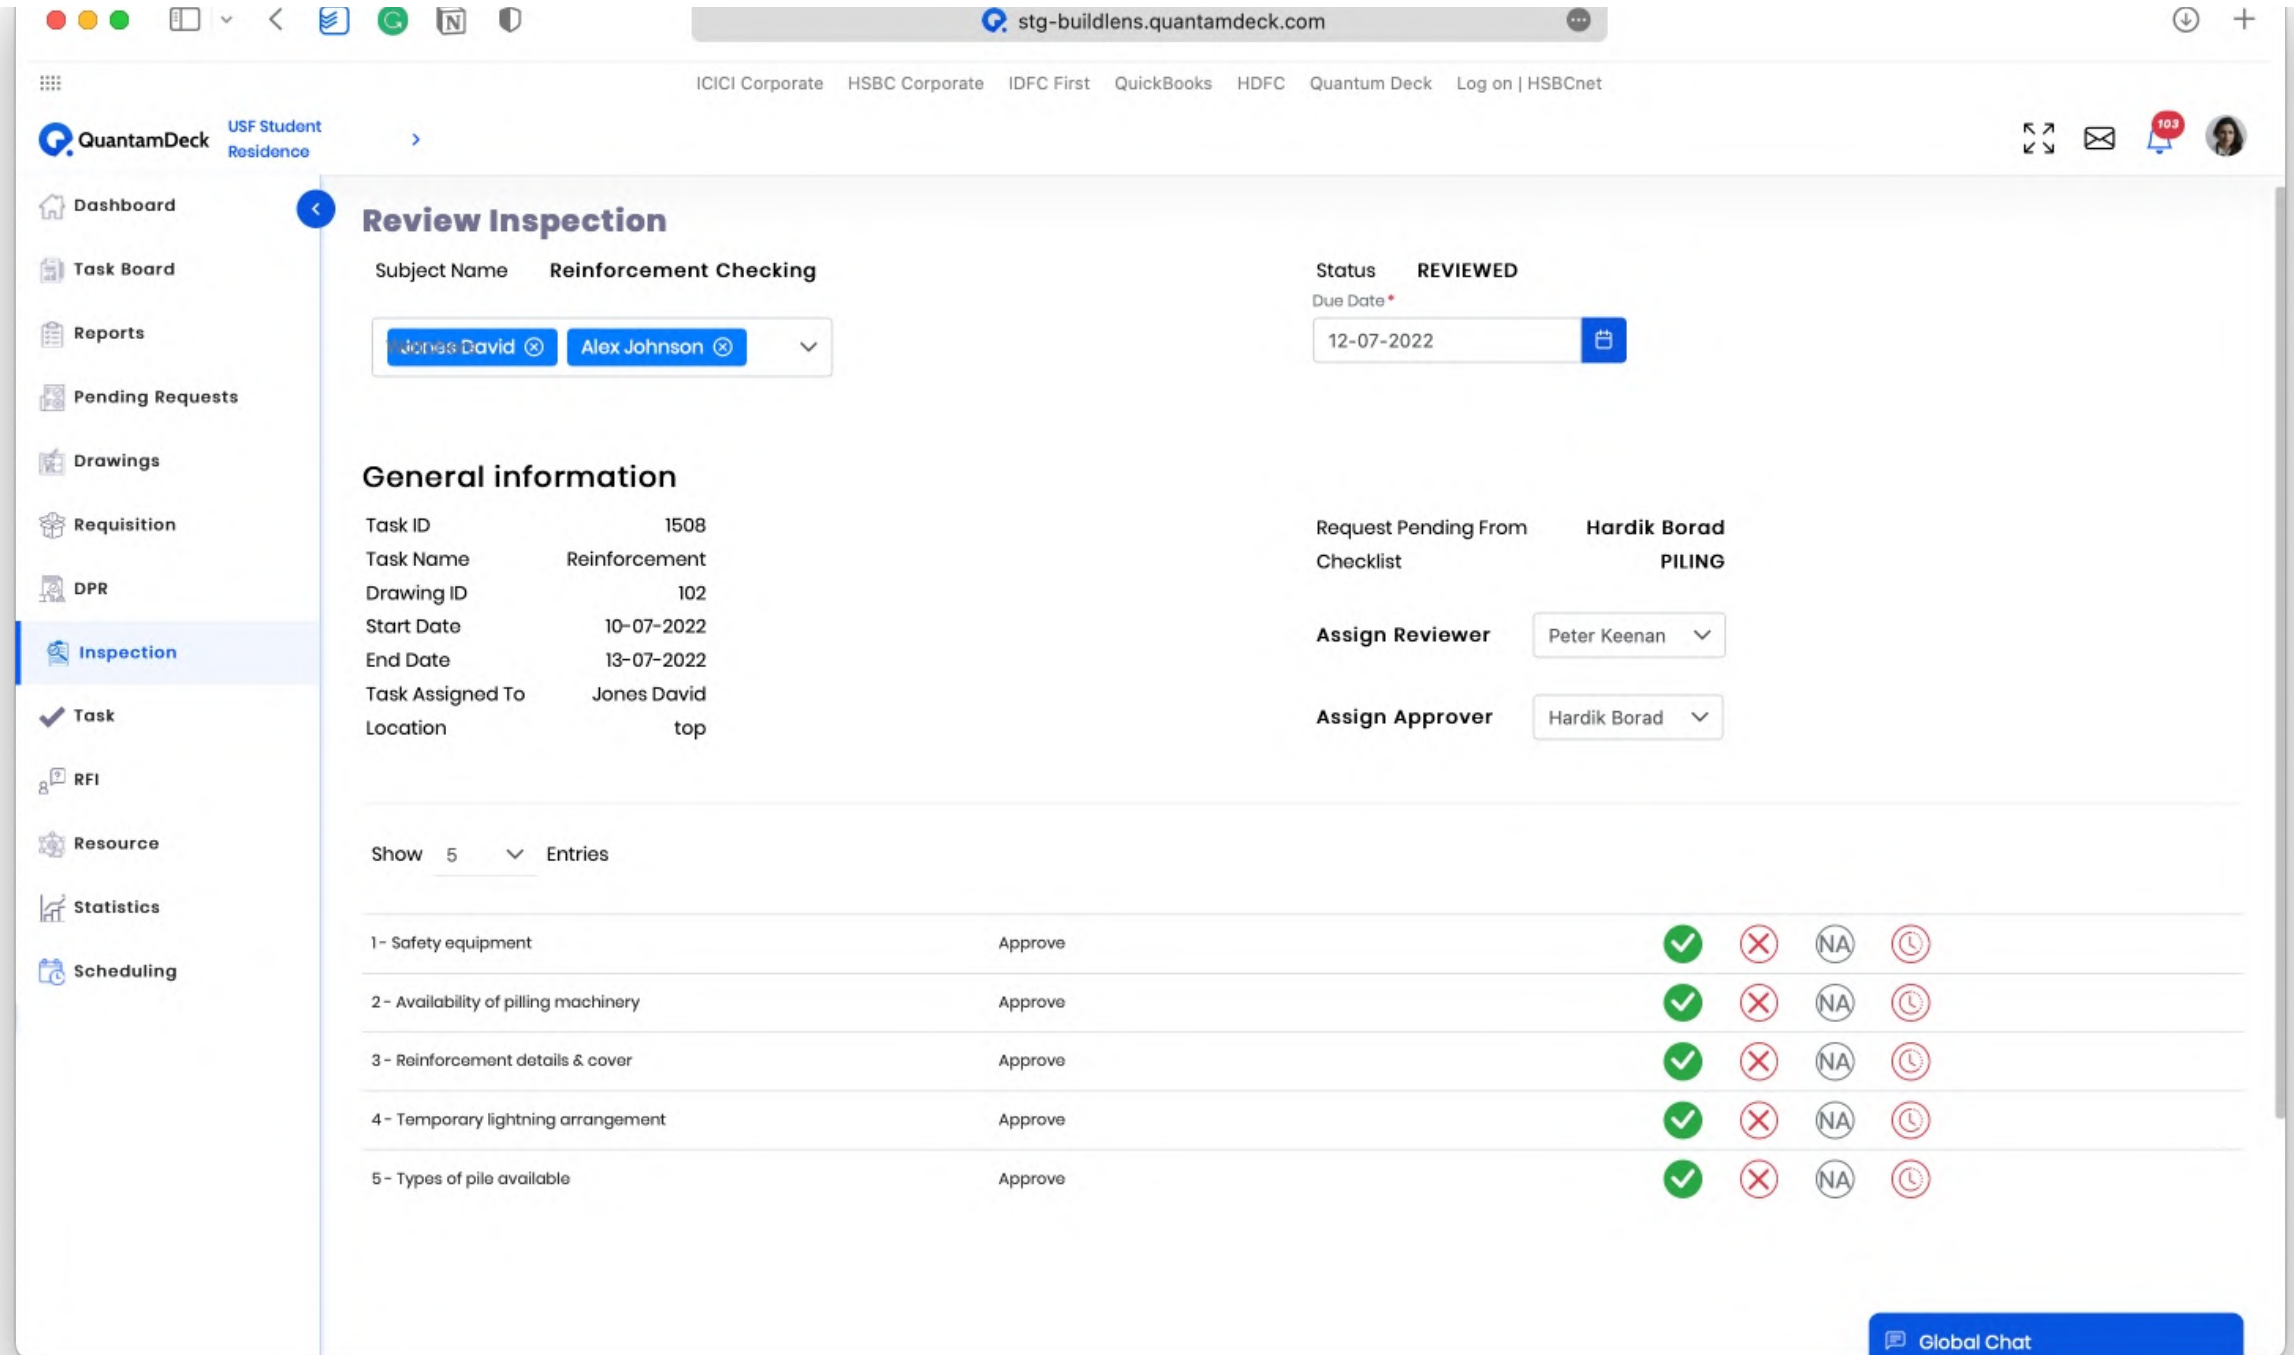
stg-buildlens.quantamdeck.com

ICICI Corporate HSBC Corporate IDFC First QuickBooks HDFC Quantum Deck Log on | HSBCnet

QuantamDeck USF Student Residence

103

Dashboard
Task Board
Reports
Pending Requests
Drawings
Requisition
DPR
Inspection
Task
RFI
Resource
Statistics
Scheduling

Review Inspection

Subject Name Reinforcement Checking

Status REVIEWED

Due Date*

12-07-2022

Jones David Alex Johnson

General information

| Task ID | 1508 |
|---|---|
| Task Name | Reinforcement |
| Drawing ID | 102 |
| Start Date | 10-07-2022 |
| End Date | 13-07-2022 |
| Task Assigned To | Jones David |
| Location | top |

Request Pending From Hardik Borad
Checklist PILING

Assign Reviewer Peter Keenan

Assign Approver Hardik Borad

Show 5 Entries

| 1 - Safety equipment | Approve | NA |
|---|---|---|
| 2 - Availability of pilling machinery | Approve | NA |
| 3 - Reinforcement details & cover | Approve | NA |
| 4 - Temporary lightning arrangement | Approve | NA |
| 5 - Types of pile available | Approve | NA |

Global Chat